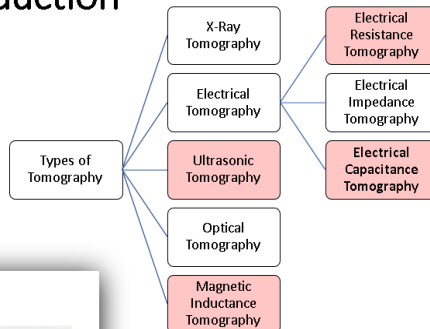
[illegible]duction

Types of Tomography

X-Ray Tomography

Electrical Tomography

Ultrasonic Tomography

Optical Tomography

Magnetic Inductance Tomography

Electrical Resistance Tomography

Electrical Impedance Tomography

Electrical Capacitance Tomography